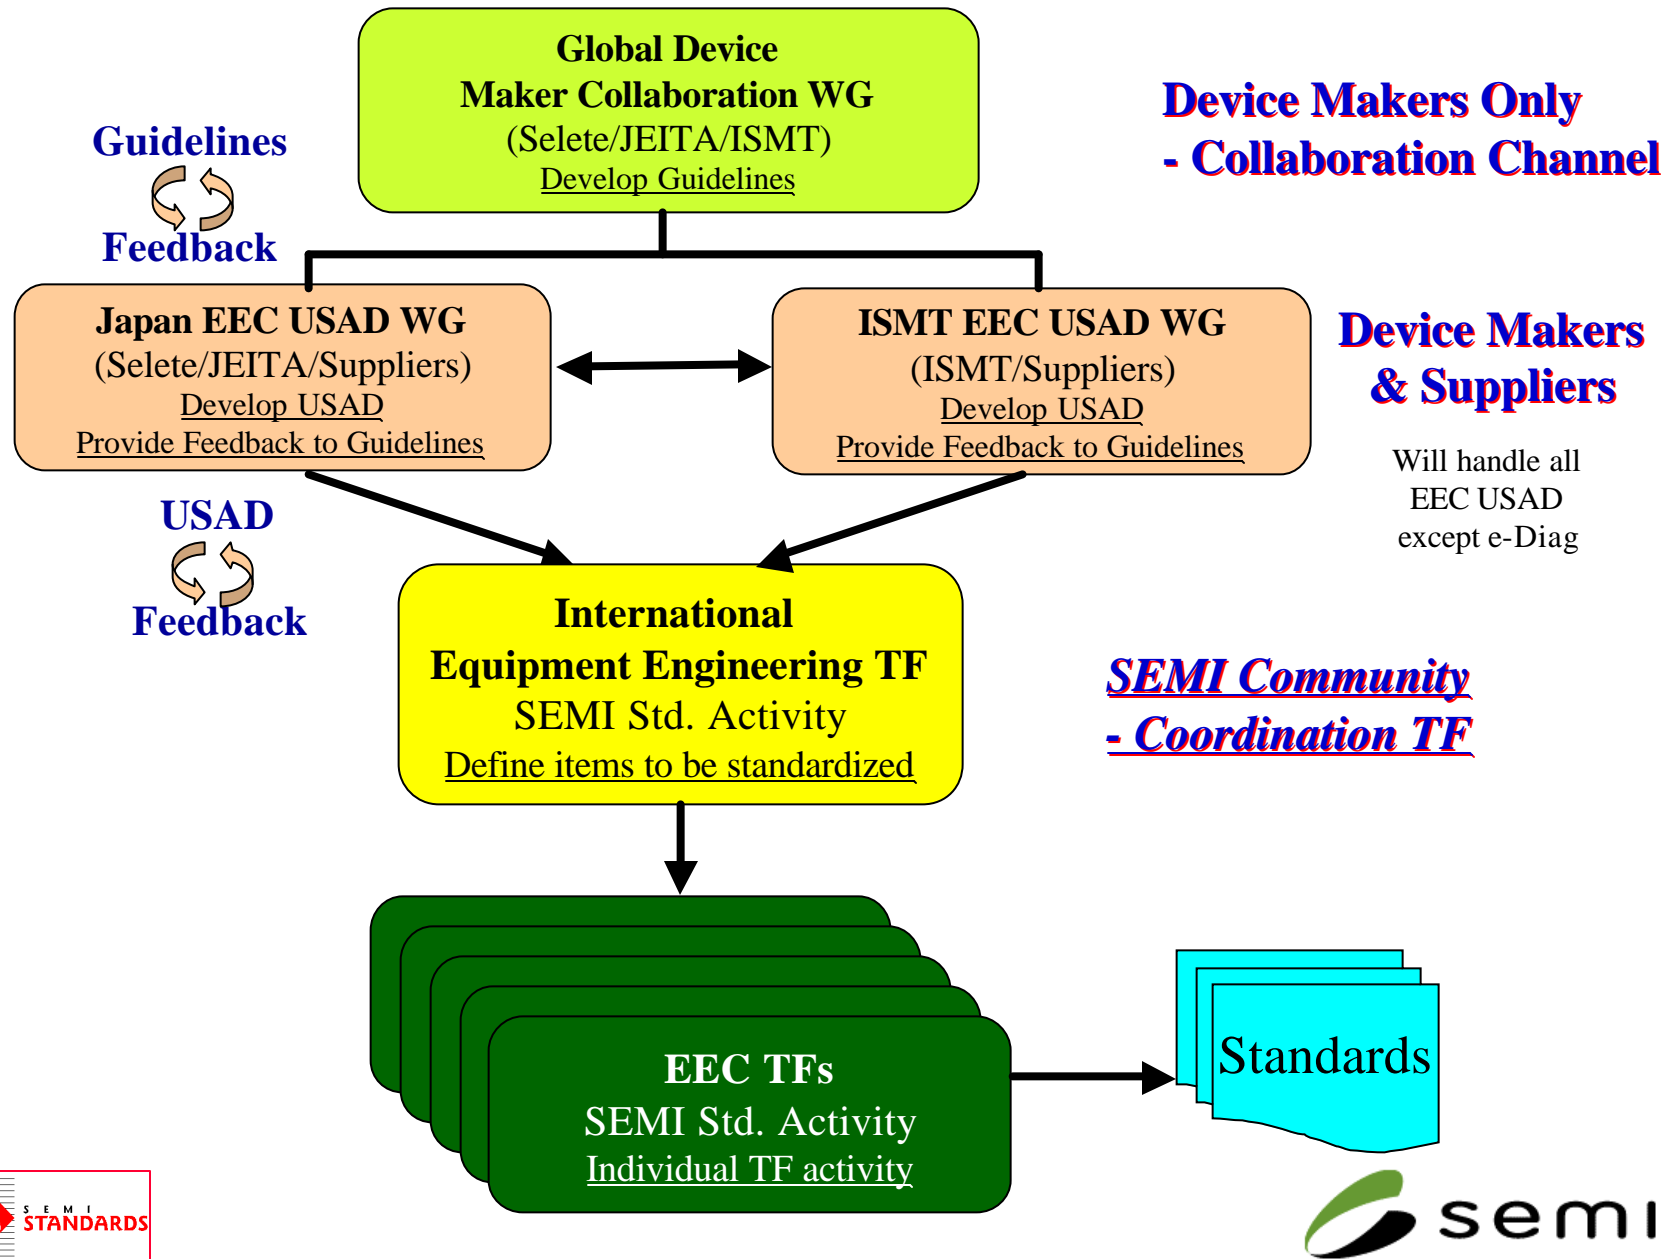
Global Device
Maker Collaboration WG
(Selete/JEITA/ISMT)
Develop Guidelines

Device Makers Only
- Collaboration Channel

Guidelines
Feedback

Japan EEC USAD WG
(Selete/JEITA/Suppliers)
Develop USAD
Provide Feedback to Guidelines

ISMT EEC USAD WG
(ISMT/Suppliers)
Develop USAD
Provide Feedback to Guidelines

Device Makers
& Suppliers

Will handle all
EEC USAD
except e-Diag

USAD
Feedback

International
Equipment Engineering TF
SEMI Std. Activity
Define items to be standardized

SEMI Community
- Coordination TF

EEC TFs
SEMI Std. Activity
Individual TF activity

Standards

SEMI STANDARDS

semi